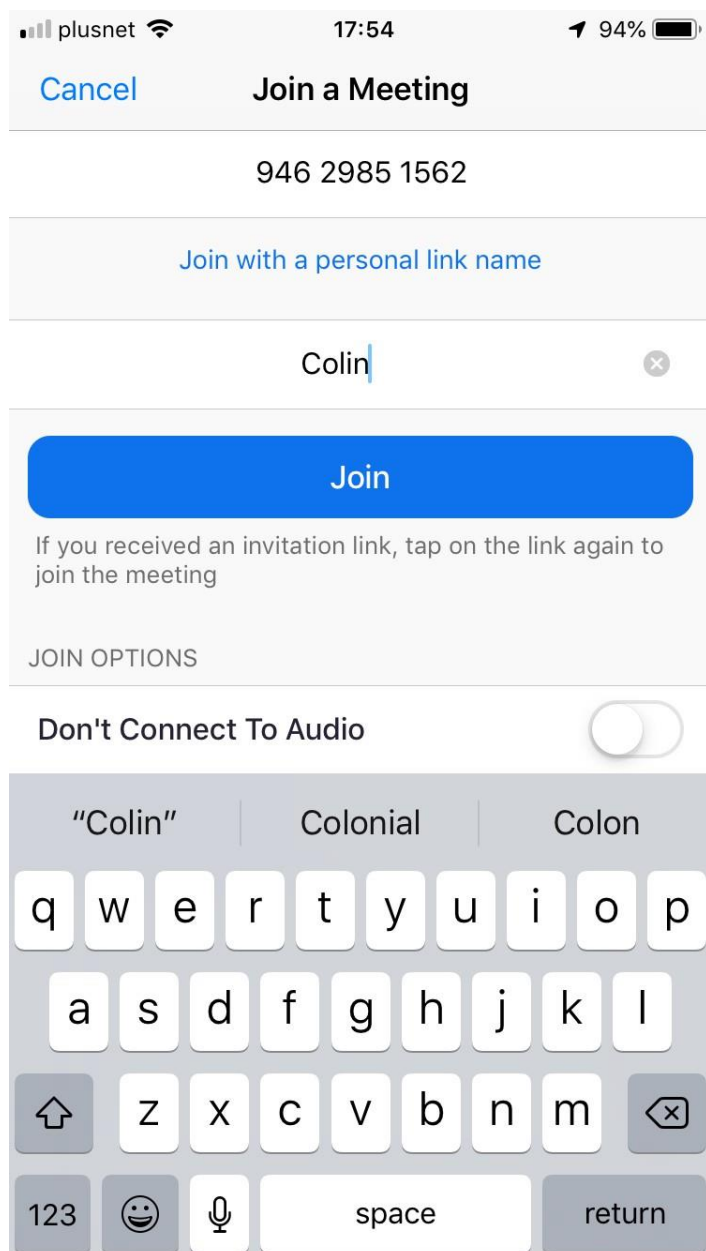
plusnet 17:54 94%

Cancel Join a Meeting

946 2985 1562

Join with a personal link name

Colin

Join

If you received an invitation link, tap on the link again to join the meeting

JOIN OPTIONS

Don't Connect To Audio

"Colin" Colonial Colon

q w e r t y u i o p
a s d f g h j k l
z x c v b n m
123 space return